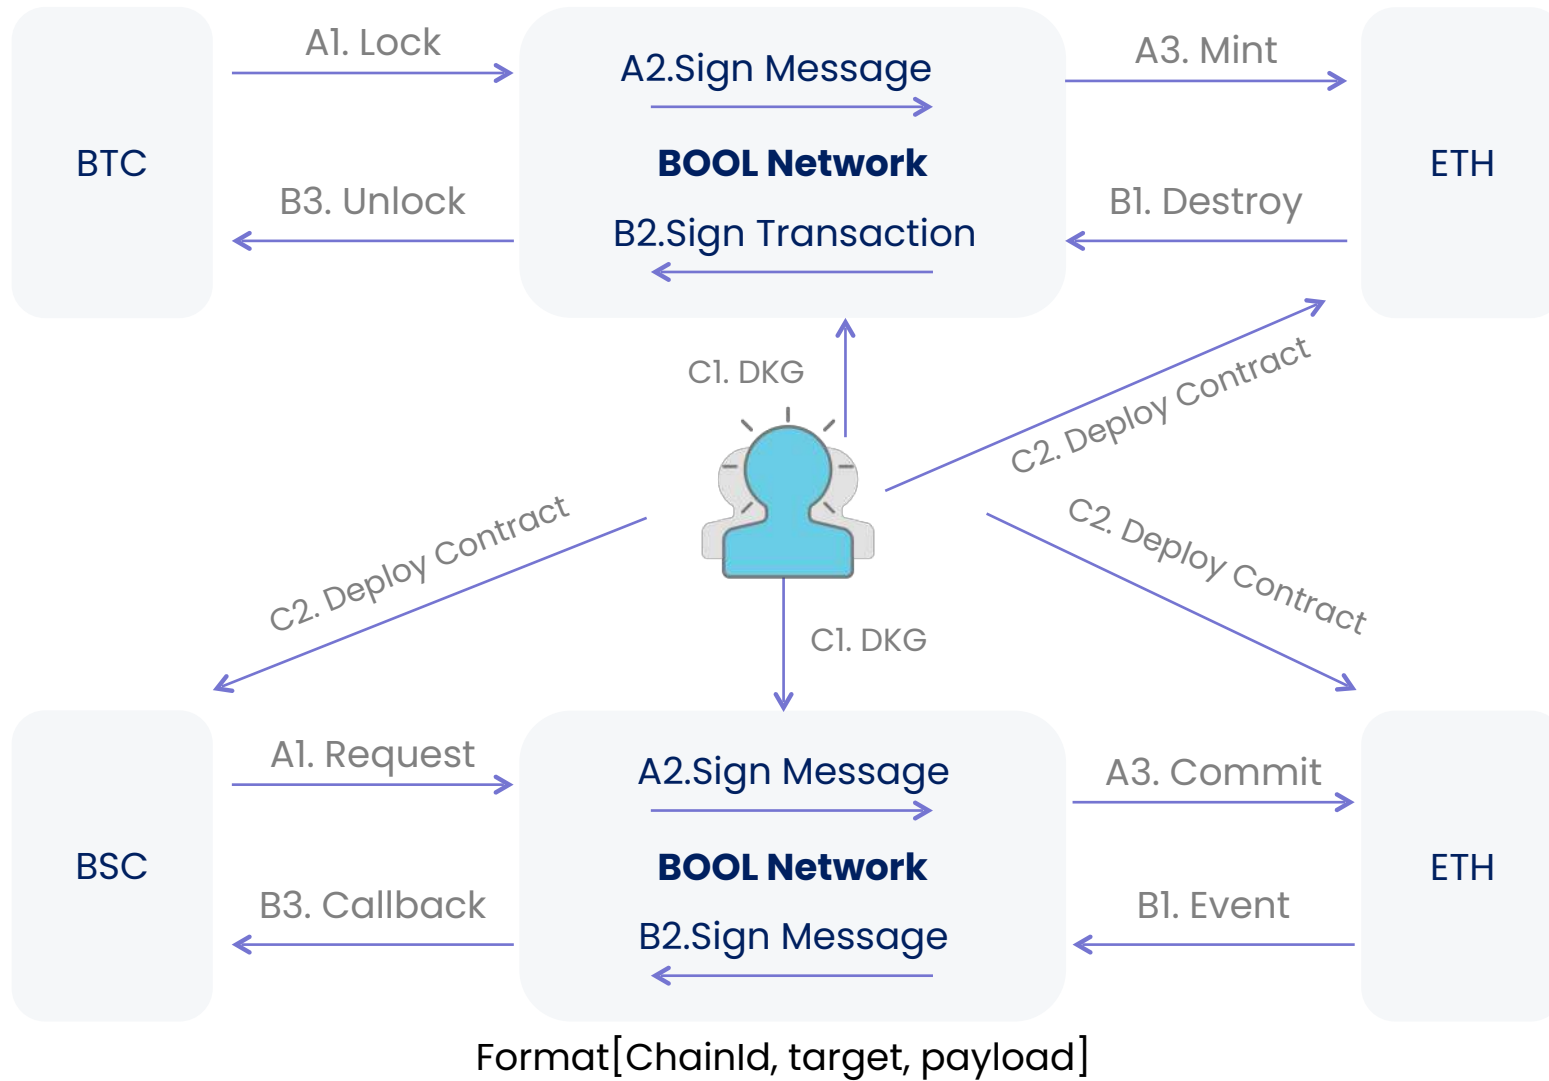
A1. Lock

A2.Sign Message

A3. Mint

BTC

BOOL Network

ETH

B3. Unlock

B2.Sign Transaction

B1. Destroy

C1. DKG

C2. Deploy Contract

C2. Deploy Contract

C2. Deploy Contract

C1. DKG

A1. Request

A2.Sign Message

A3. Commit

BSC

BOOL Network

ETH

B3. Callback

B2.Sign Message

B1. Event

Format[ChainId, target, payload]